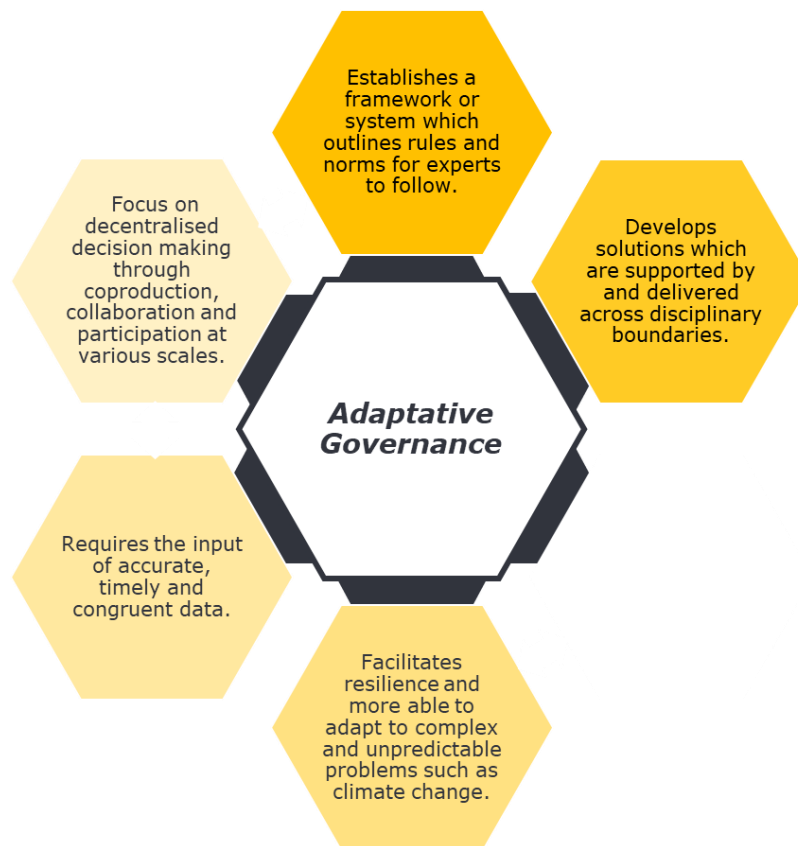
Establishes a framework or system which outlines rules and norms for experts to follow.

Develops solutions which are supported by and delivered across disciplinary boundaries.

Focus on decentralised decision making through coproduction, collaboration and participation at various scales.

Adaptative Governance

Requires the input of accurate, timely and congruent data.

Facilitates resilience and more able to adapt to complex and unpredictable problems such as climate change.